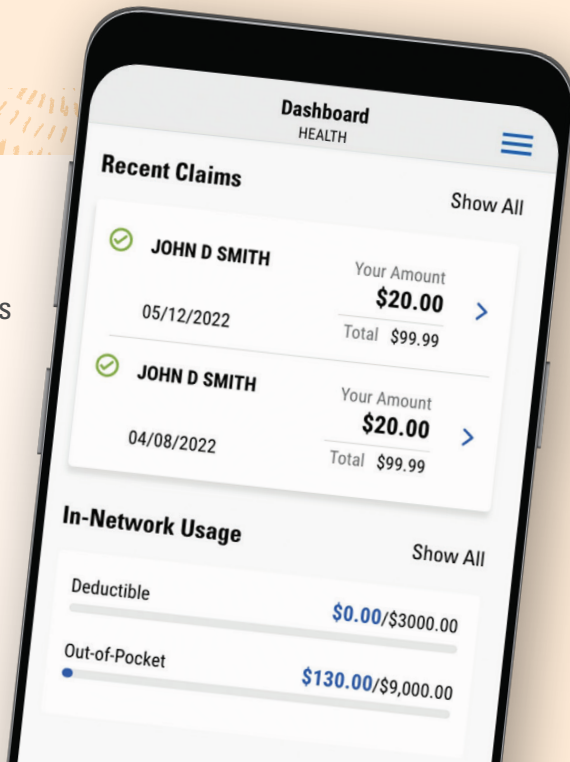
s

Dashboard
HEALTH

Recent Claims

Show All

JOHN D SMITH

05/12/2022

Your Amount
$20.00
Total $99.99

JOHN D SMITH

04/08/2022

Your Amount
$20.00
Total $99.99

In-Network Usage

Show All

Deductible
$0.00/$3000.00

Out-of-Pocket
$130.00/$9,000.00